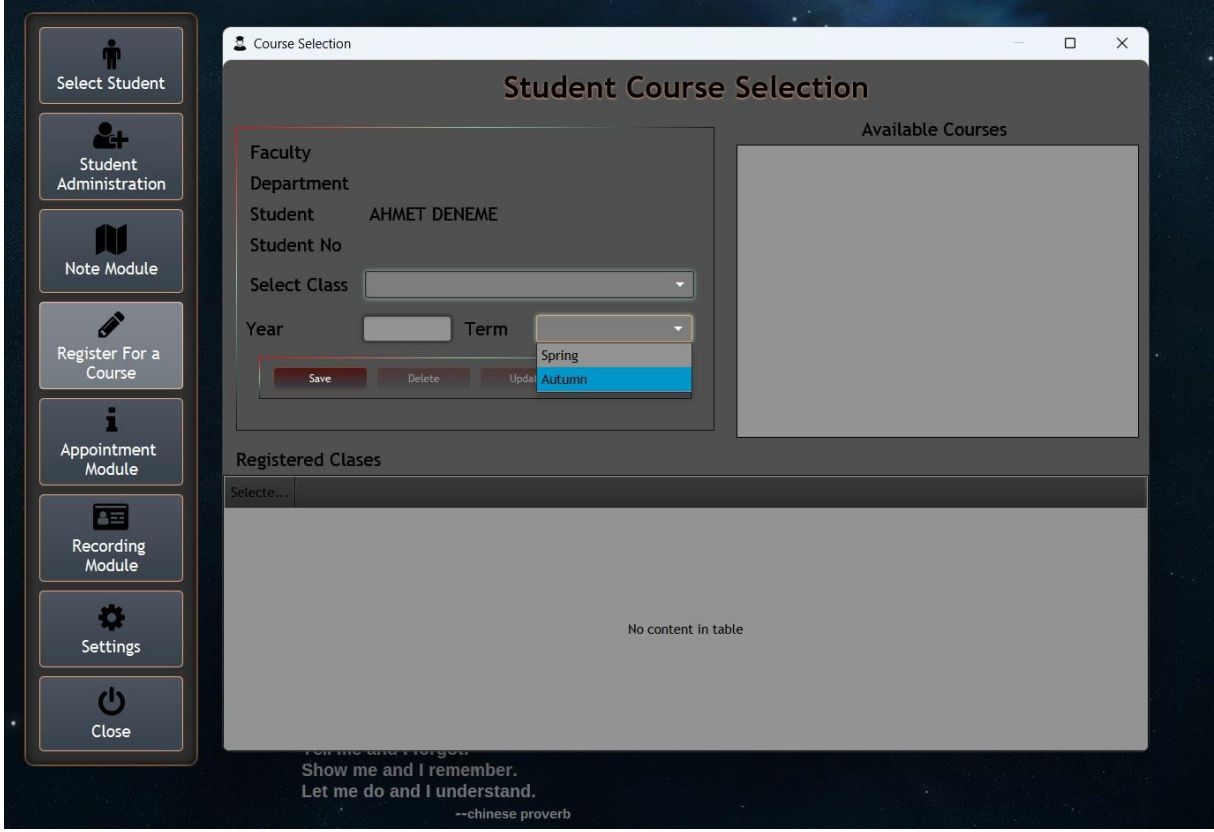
Select Student

Student Administration

Note Module

Register For a Course

Appointment Module

Recording Module

Settings

Close

Course Selection

Student Course Selection

Faculty

Department

Student AHMET DENEME

Student No

Select Class

Year

Term

Spring

Autumn

Save

Delete

Upda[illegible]

Available Courses

Registered Clases

Selecte...

No content in table

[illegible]

Show me and I remember.

Let me do and I understand.

--chinese proverb